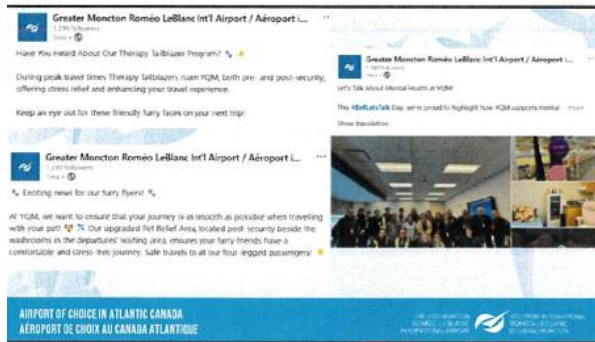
Greater Moncton Roméo LeBlanc Int'l Airport / Aéroport i...
1,290 followers
1mo •

Have You Heard About Our Therapy Tailblazer Program? 🐾 ⭐

During peak travel times Therapy Tailblazers roam YQM, both pre- and post-security, offering stress relief and enhancing your travel experience.

Keep an eye out for these friendly furry faces on your next trip!

Greater Moncton Roméo LeBlanc Int'l Airport / Aéroport i...
1,290 followers
1mo •

🐾 Exciting news for our furry flyers! 🐾

At YQM, we want to ensure that your journey is as smooth as possible when travelling with your pet! 🐶 🐱 Our upgraded Pet Relief Area, located post-security beside the washrooms in the Departures' waiting area, ensures your furry friends have a comfortable and stress-free journey. Safe travels to all our four-legged passengers! ⭐

Greater Moncton Roméo LeBlanc Int'l Airport / Aéroport i...
1,290 followers
1mo •

Let's Talk About Mental Health at YQM!

This #BellLetsTalk Day, we're proud to highlight how YQM supports mental ...more

Show translation

AIRPORT OF CHOICE IN ATLANTIC CANADA
AÉROPORT DE CHOIX AU CANADA ATLANTIQUE

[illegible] ROMÉO LEBLANC INTERNATIONAL AIRPORT
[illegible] ROMÉO-LEBLANC DU GRAND MONCTON